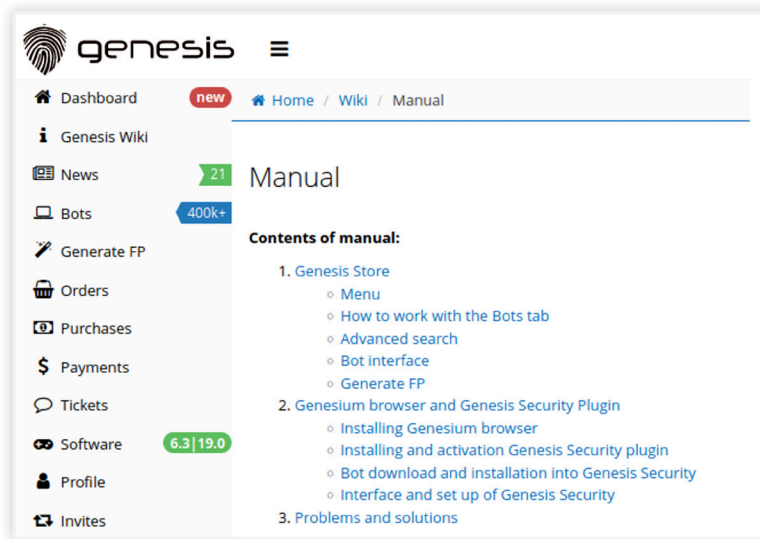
genesis ≡

Dashboard new

Genesis Wiki

News 21

Bots 400k+

Generate FP

Orders

Purchases

Payments

Tickets

Software 6.3|19.0

Profile

Invites

Home / Wiki / Manual

Manual

**Contents of manual:**

1. Genesis Store
   - Menu
   - How to work with the Bots tab
   - Advanced search
   - Bot interface
   - Generate FP
2. Genesium browser and Genesis Security Plugin
   - Installing Genesium browser
   - Installing and activation Genesis Security plugin
   - Bot download and installation into Genesis Security
   - Interface and set up of Genesis Security
3. Problems and solutions